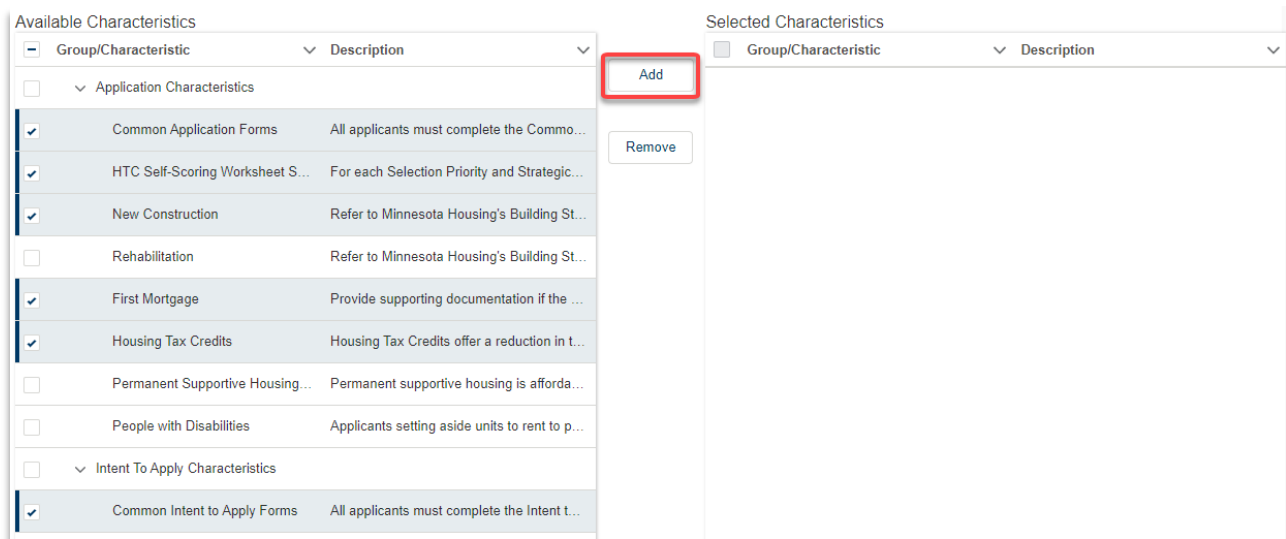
Available Characteristics

| Group/Characteristic | Description |
|---|---|
| Application Characteristics | |
| Common Application Forms | All applicants must complete the Commo... |
| HTC Self-Scoring Worksheet S... | For each Selection Priority and Strategic... |
| New Construction | Refer to Minnesota Housing's Building St... |
| Rehabilitation | Refer to Minnesota Housing's Building St... |
| First Mortgage | Provide supporting documentation if the ... |
| Housing Tax Credits | Housing Tax Credits offer a reduction in t... |
| Permanent Supportive Housing... | Permanent supportive housing is affordа... |
| People with Disabilities | Applicants setting aside units to rent to p... |
| Intent To Apply Characteristics | |
| Common Intent to Apply Forms | All applicants must complete the Intent t... |

Add

Remove

Selected Characteristics

| Group/Characteristic | Description |
|---|---|